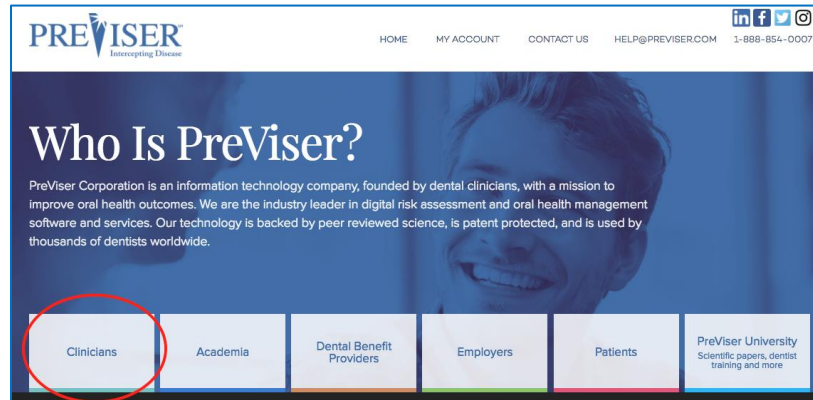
PREVISER®
Intercepting Disease

HOME MY ACCOUNT CONTACT US HELP@PREVISER.COM 1-888-854-0007

in f

Who Is PreViser?

PreViser Corporation is an information technology company, founded by dental clinicians, with a mission to improve oral health outcomes. We are the industry leader in digital risk assessment and oral health management software and services. Our technology is backed by peer reviewed science, is patent protected, and is used by thousands of dentists worldwide.

Clinicians

Academia

Dental Benefit Providers

Employers

Patients

PreViser University
Scientific papers, dentist training and more